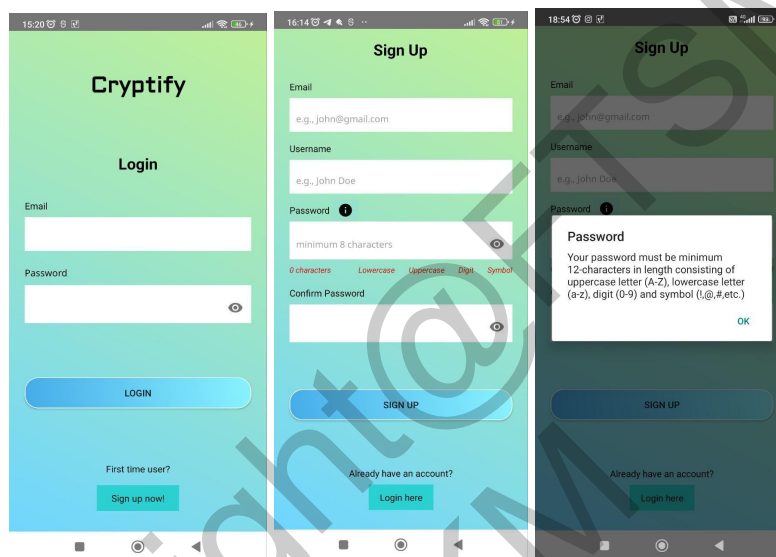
15:20

Cryptify

Login

Email

Password

LOGIN

First time user?

Sign up now!

16:14

Sign Up

Email

e.g., john@gmail.com

Username

e.g., John Doe

Password

minimum 8 characters

0 characters Lowercase Uppercase Digit Symbol

Confirm Password

SIGN UP

Already have an account?

Login here

18:54

Sign Up

Email

e.g., john@gmail.com

Username

e.g., John Doe

Password

Password

Your password must be minimum 12-characters in length consisting of uppercase letter (A-Z), lowercase letter (a-z), digit (0-9) and symbol (!,@,#,etc.)

OK

SIGN UP

Already have an account?

Login here